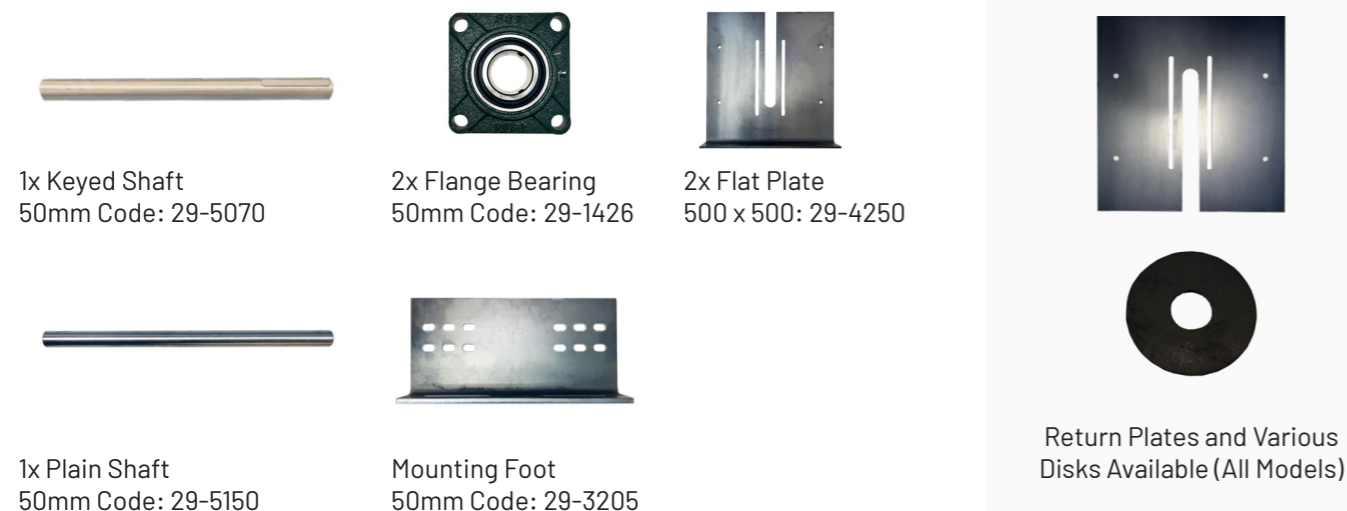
1x Keyed Shaft
50mm Code: 29-5070

2x Flange Bearing
50mm Code: 29-1426

2x Flat Plate
500 x 500: 29-4250

1x Plain Shaft
50mm Code: 29-5150

Mounting Foot
50mm Code: 29-3205

Return Plates and Various Disks Available (All Models)